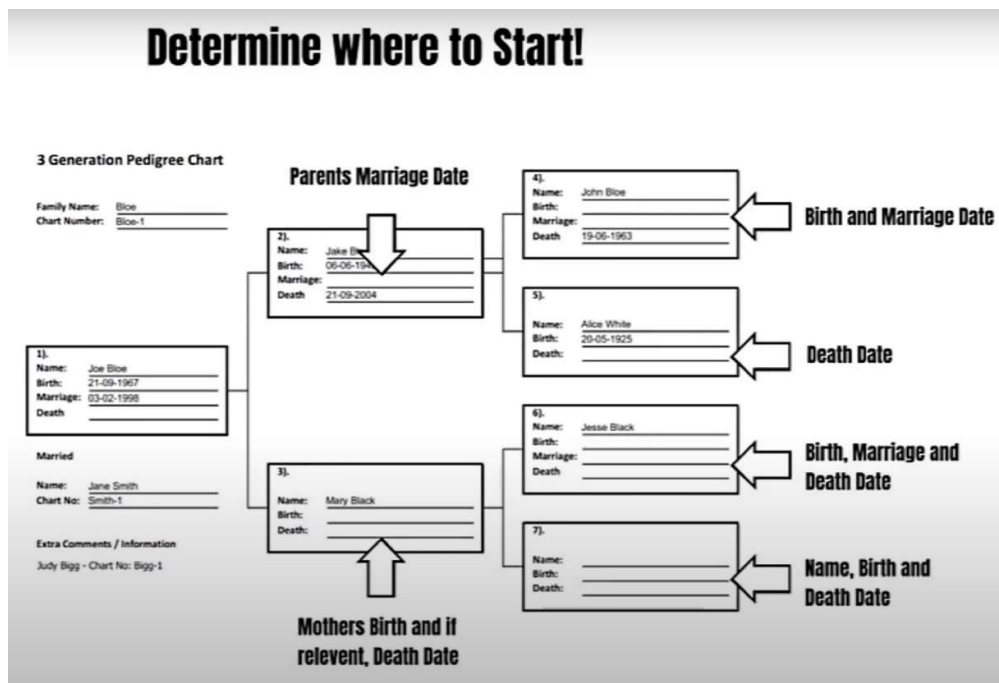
Determine where to Start!

3 Generation Pedigree Chart

Family Name: Bloe
Chart Number: Bloe-1

Parents Marriage Date

2).
Name: Jake B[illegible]
Birth: 06-06-194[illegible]
Marriage:
Death 21-09-2004

4).
Name: John Bloe
Birth:
Marriage:
Death 19-06-1963

Birth and Marriage Date

5).
Name: Alice White
Birth: 20-05-1925
Death:

Death Date

1).
Name: Joe Bloe
Birth: 21-09-1967
Marriage: 03-02-1998
Death

Married

Name: Jane Smith
Chart No: Smith-1

Extra Comments / Information

Judy Bigg - Chart No: Bigg-1

3).
Name: Mary Black
Birth:
Death:

Mothers Birth and if relevent, Death Date

6).
Name: Jesse Black
Birth:
Marriage:
Death

Birth, Marriage and Death Date

7).
Name:
Birth:
Death:

Name, Birth and Death Date